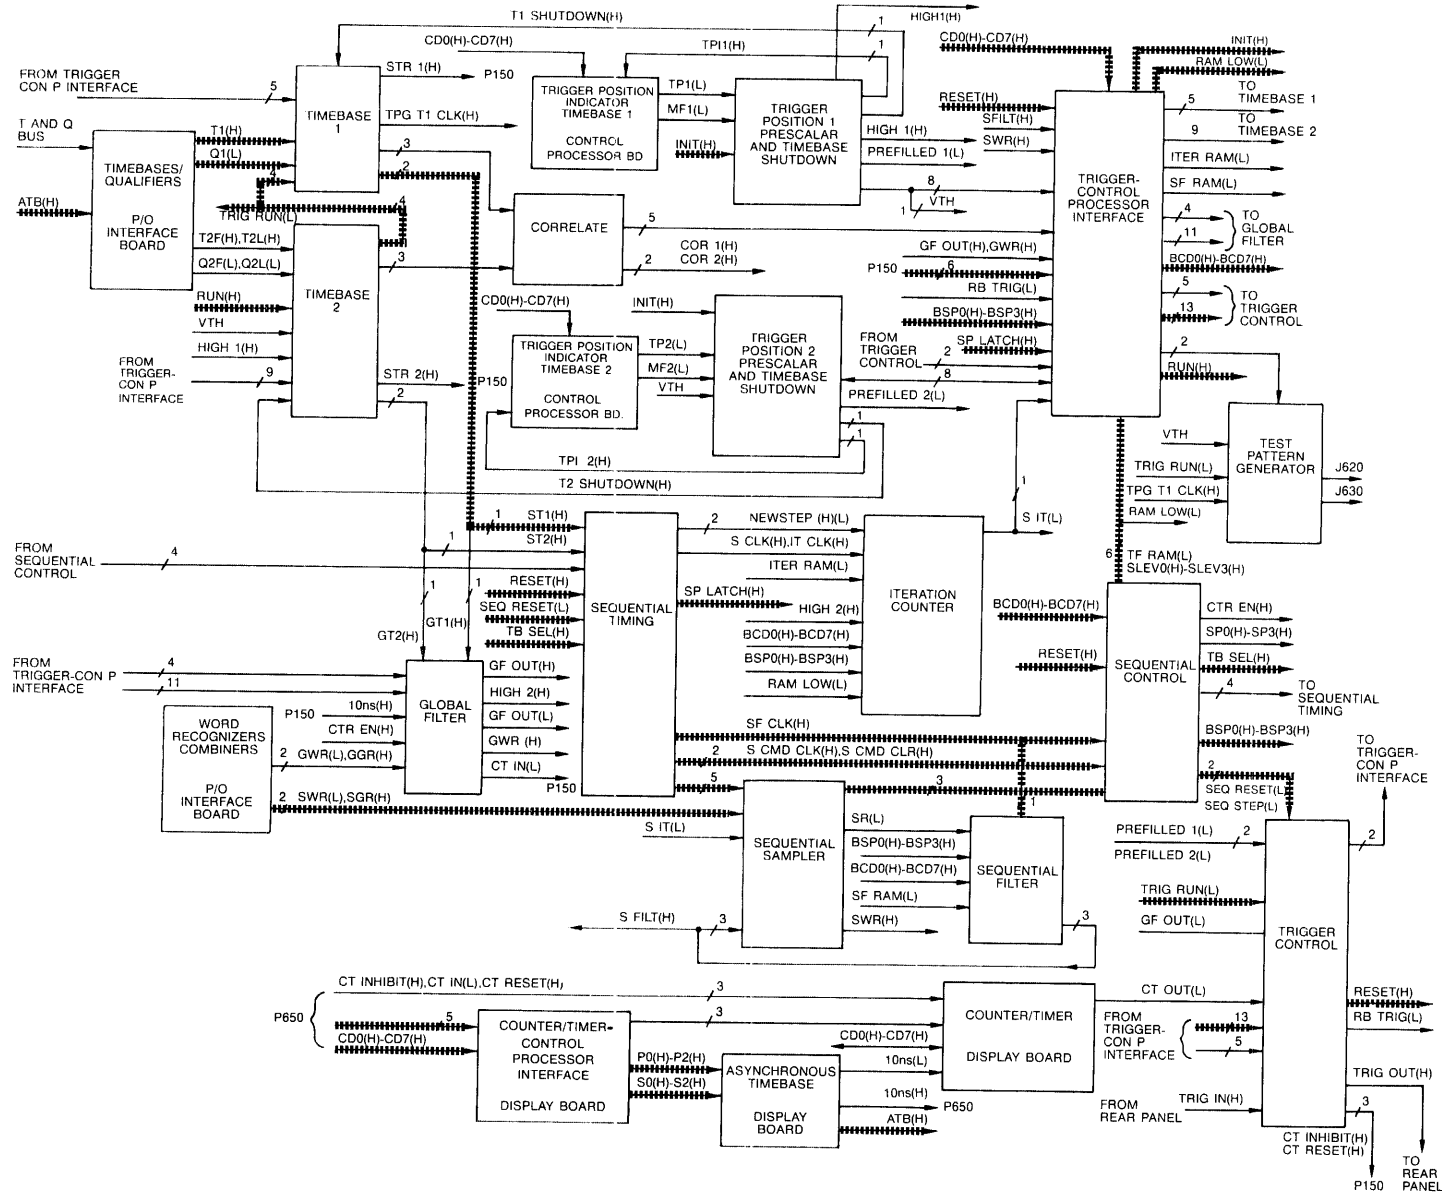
T1 SHUTDOWN(H)
HIGH1(H)
1
1
CD0(H)-CD7(H)
TPI1(H)
CD0(H)-CD7(H)
INIT(H)
RAM LOW(L)
FROM TRIGGER CON P INTERFACE
5
TIMEBASE 1
STR 1(H)
P150
TRIGGER POSITION INDICATOR TIMEBASE 1
CONTROL PROCESSOR BD
TP1(L)
MF1(L)
INIT(H)
TRIGGER POSITION 1 PRESCALAR AND TIMEBASE SHUTDOWN
RESET(H)
SFILT(H)
SWR(H)
5
TO TIMEBASE 1
9
TO TIMEBASE 2
T AND Q BUS
T1(H)
Q1(L)
TPG T1 CLK(H)
3
2
4
HIGH 1(H)
PREFILLED 1(L)
ITER RAM(L)
SF RAM(L)
TIMEBASES/ QUALIFIERS
P/O INTERFACE BOARD
ATB(H)
TRIG RUN(L)
4
8
1
VTH
TRIGGER-CONTROL PROCESSOR INTERFACE
CORRELATE
5
4
11
TO GLOBAL FILTER
T2F(H),T2L(H)
Q2F(L),Q2L(L)
3
COR 1(H)
COR 2(H)
2
GF OUT(H),GWR(H)
P150
6
RB TRIG(L)
BSP0(H)-BSP3(H)
BCD0(H)-BCD7(H)
5
13
TO TRIGGER CONTROL
RUN(H)
TIMEBASE 2
VTH
HIGH 1(H)
FROM TRIGGER-CON P INTERFACE
9
CD0(H)-CD7(H)
INIT(H)
TRIGGER POSITION INDICATOR TIMEBASE 2
CONTROL PROCESSOR BD.
TP2(L)
MF2(L)
VTH
TRIGGER POSITION 2 PRESCALAR AND TIMEBASE SHUTDOWN
FROM TRIGGER CONTROL
2
8
SP LATCH(H)
2
RUN(H)
STR 2(H)
2
P150
PREFILLED 2(L)
1
1
TPI 2(H)
T2 SHUTDOWN(H)
VTH
TEST PATTERN GENERATOR
TRIG RUN(L)
TPG T1 CLK(H)
J620
J630
RAM LOW(L)
1
1
ST1(H)
ST2(H)
2
NEWSTEP (H)(L)
S CLK(H),IT CLK(H)
ITER RAM(L)
S IT(L)
FROM SEQUENTIAL CONTROL
4
1
6
TF RAM(L)
SLEV0(H)-SLEV3(H)
RESET(H)
SEQ RESET(L)
TB SEL(H)
SEQUENTIAL TIMING
SP LATCH(H)
HIGH 2(H)
BCD0(H)-BCD7(H)
BSP0(H)-BSP3(H)
RAM LOW(L)
ITERATION COUNTER
1
1
GT2(H)
GT1(H)
BCD0(H)-BCD7(H)
RESET(H)
SEQUENTIAL CONTROL
CTR EN(H)
SP0(H)-SP3(H)
TB SEL(H)
4
TO SEQUENTIAL TIMING
BSP0(H)-BSP3(H)
FROM TRIGGER-CON P INTERFACE
4
11
GLOBAL FILTER
GF OUT(H)
HIGH 2(H)
GF OUT(L)
GWR (H)
CT IN(L)
P150
10ns(H)
P150
CTR EN(H)
WORD RECOGNIZERS COMBINERS
P/O INTERFACE BOARD
2
GWR(L),GGR(H)
2
SWR(L),SGR(H)
SF CLK(H)
2
S CMD CLK(H),S CMD CLR(H)
5
3
2
SEQ RESET(L)
SEQ STEP(L)
TO TRIGGER-CON P INTERFACE
1
S IT(L)
SEQUENTIAL SAMPLER
SR(L)
BSP0(H)-BSP3(H)
BCD0(H)-BCD7(H)
SF RAM(L)
SWR(H)
SEQUENTIAL FILTER
PREFILLED 1(L)
2
PREFILLED 2(L)
2
TRIG RUN(L)
GF OUT(L)
S FILT(H)
3
3
TRIGGER CONTROL
CT INHIBIT(H),CT IN(L),CT RESET(H)
3
P650
5
CD0(H)-CD7(H)
COUNTER/TIMER-CONTROL PROCESSOR INTERFACE
DISPLAY BOARD
3
CD0(H)-CD7(H)
10ns(L)
P0(H)-P2(H)
S0(H)-S2(H)
ASYNCHRONOUS TIMEBASE
DISPLAY BOARD
10ns(H)
ATB(H)
P650
COUNTER/TIMER
DISPLAY BOARD
CT OUT(L)
FROM TRIGGER-CON P INTERFACE
13
5
FROM REAR PANEL
TRIG IN(H)
RESET(H)
RB TRIG(L)
TRIG OUT(H)
3
CT INHIBIT(H)
CT RESET(H)
P150
TO REAR PANEL